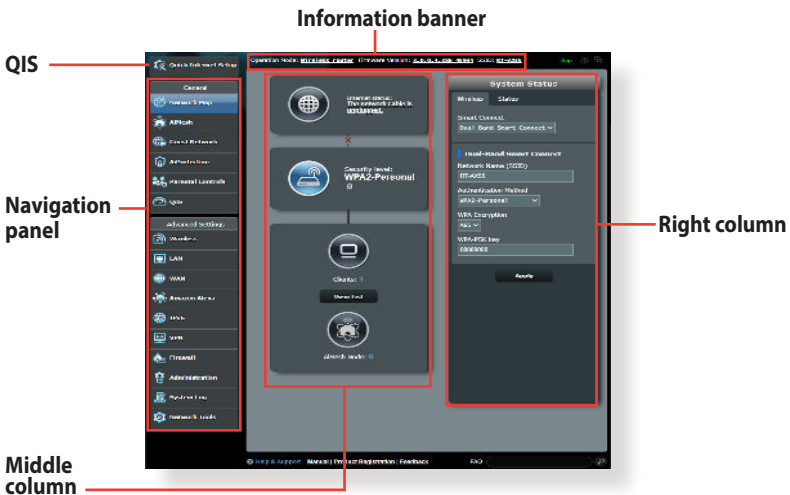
Information banner

QIS

Navigation panel

Right column

Middle column

Quick Internet Setup

Operation Mode: Wireless router Firmware Version: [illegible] SSID: RT-AX55

General

Network Map

AiMesh

Guest Network

AiProtection

Parental Controls

QoS

Advanced Settings

Wireless

LAN

WAN

Amazon Alexa

IPv6

VPN

Firewall

Administration

System Log

Network Tools

Internet status: The network cable is unplugged.

Security level: WPA2-Personal

Clients: 1

View List

AiMesh Node: 0

System Status

Wireless

Status

Smart Connect

Dual-Band Smart Connect

Dual-Band Smart Connect

Network Name (SSID)

RT-AX55

Authentication Method

WPA2-Personal

WPA Encryption

AES

WPA-PSK key

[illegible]

Apply

Help & Support Manual | Product Registration | Feedback FAQ